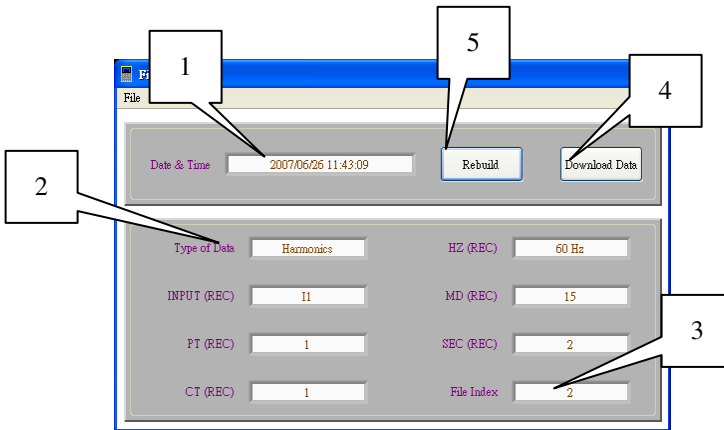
Fi

File

1

5

4

Date & Time 2007/06/26 11:43:09

Rebuild

Download Data

2

Type of Data Harmonics

HZ (REC) 60 Hz

INPUT (REC) I1

MD (REC) 15

3

PT (REC) 1

SEC (REC) 2

CT (REC) 1

File Index 2